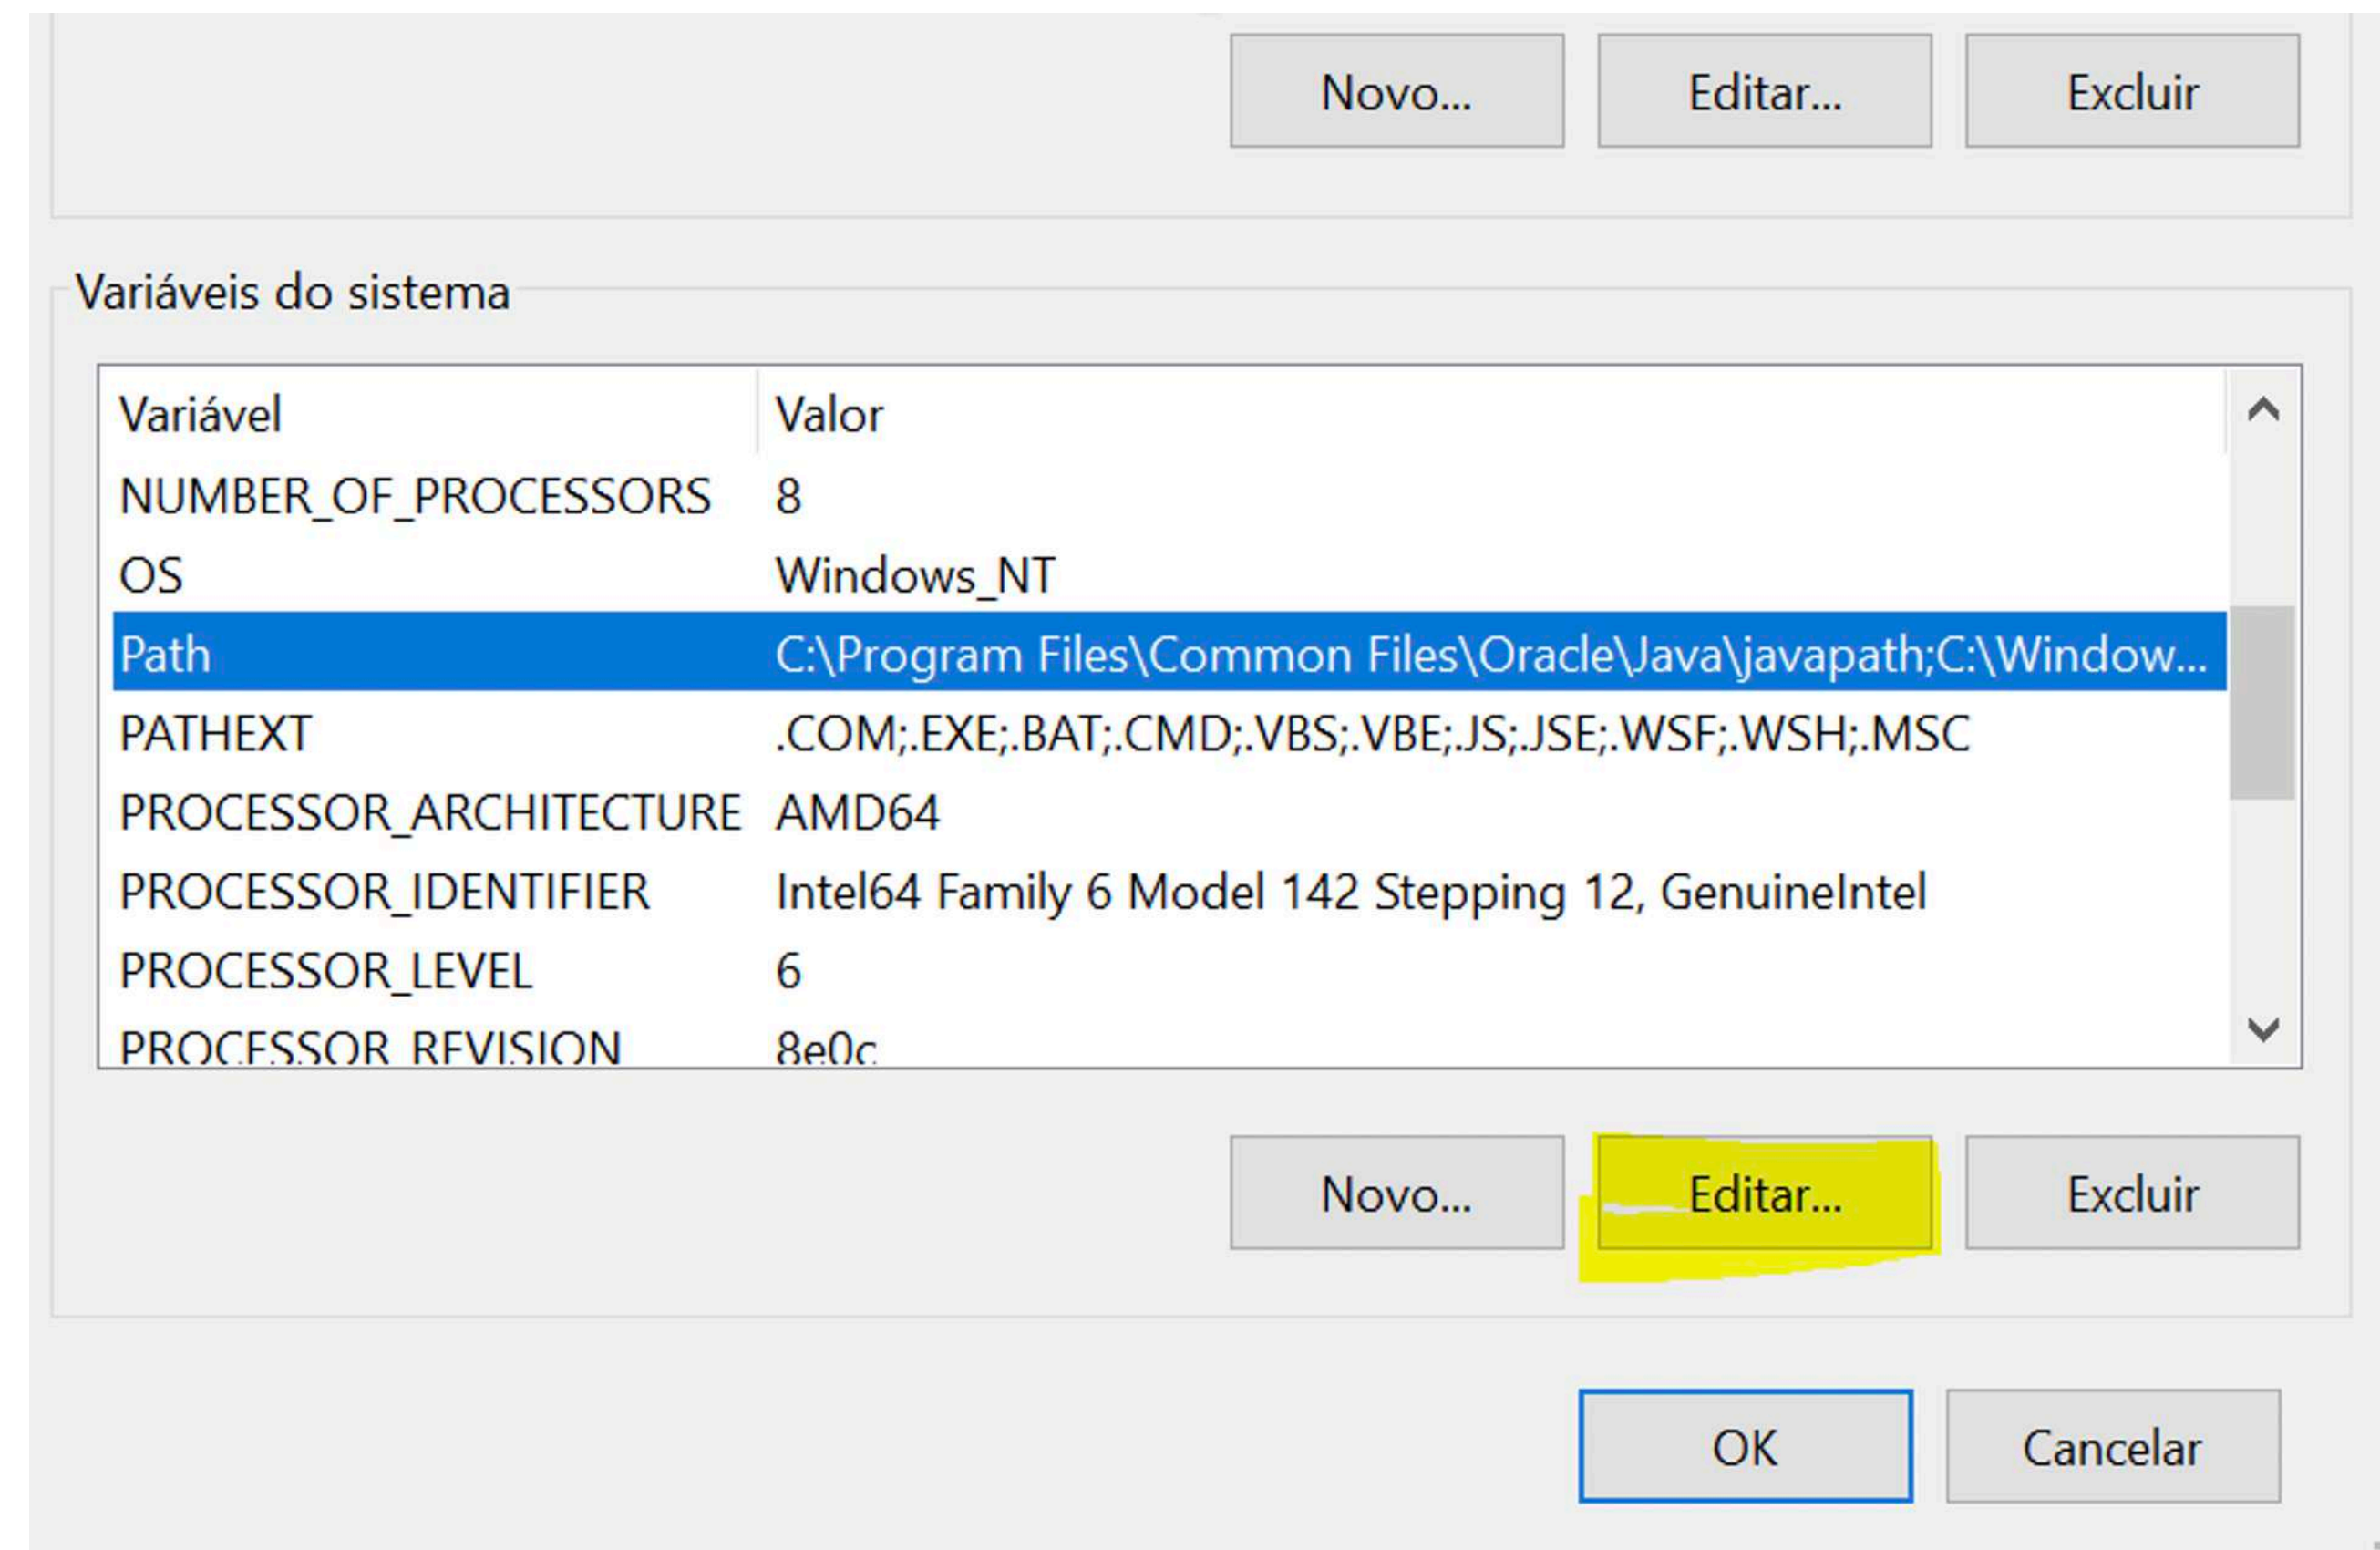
Novo... Editar... Excluir

Variáveis do sistema

| Variável | Valor |
|---|---|
| NUMBER_OF_PROCESSORS | 8 |
| OS | Windows_NT |
| Path | C:\Program Files\Common Files\Oracle\Java\javapath;C:\Window... |
| PATHEXT | .COM;.EXE;.BAT;.CMD;.VBS;.VBE;.JS;.JSE;.WSF;.WSH;.MSC |
| PROCESSOR_ARCHITECTURE | AMD64 |
| PROCESSOR_IDENTIFIER | Intel64 Family 6 Model 142 Stepping 12, GenuineIntel |
| PROCESSOR_LEVEL | 6 |
| PROCESSOR_REVISION | 8e0c |

Novo... Editar... Excluir

OK Cancelar